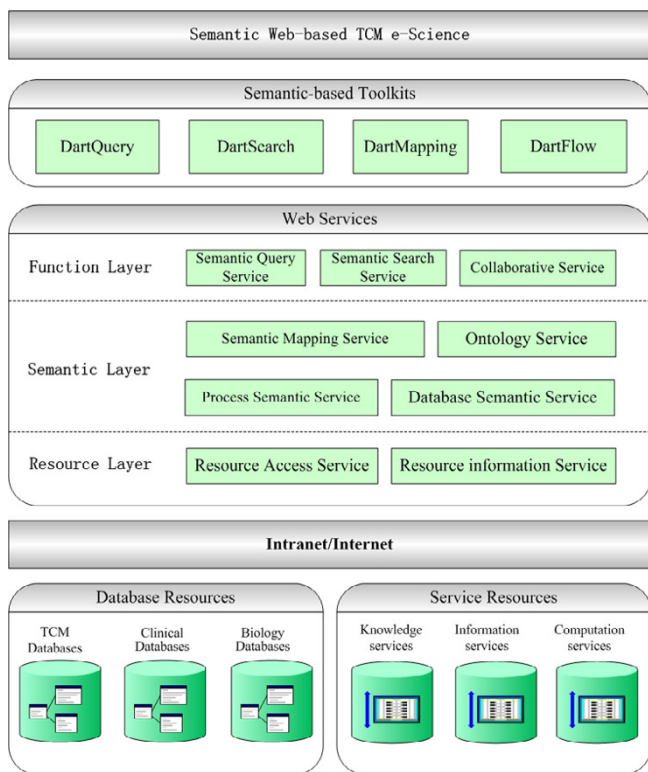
Semantic Web-based TCM e-Science

Semantic-based Toolkits

DartQuery

DartSearch

DartMapping

DartFlow

Web Services

Function Layer

Semantic Query Service

Semantic Search Service

Collaborative Service

Semantic Layer

Semantic Mapping Service

Ontology Service

Process Semantic Service

Database Semantic Service

Resource Layer

Resource Access Service

Resource information Service

Intranet/Internet

Database Resources

TCM Databases

Clinical Databases

Biology Databases

Service Resources

Knowledge services

Information services

Computation services